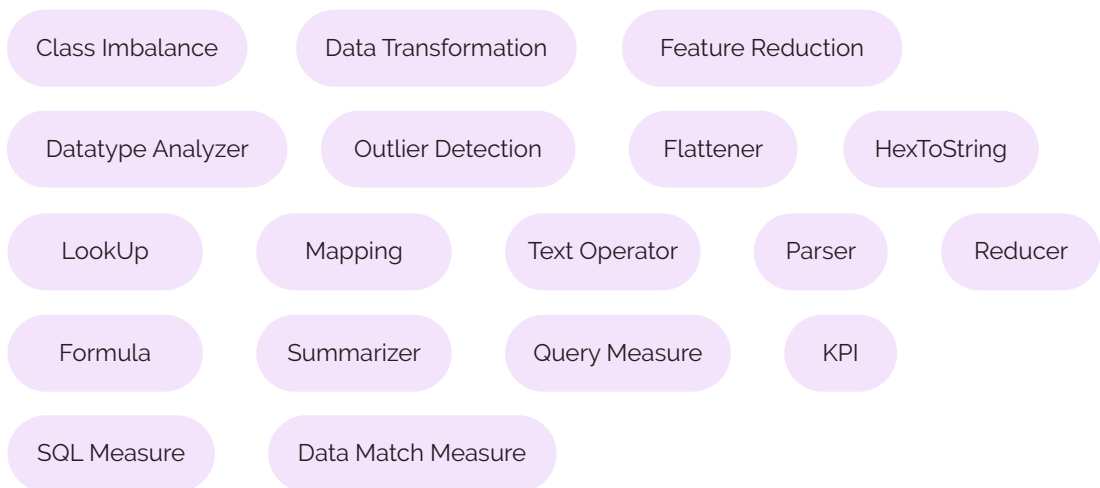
Class Imbalance
Data Transformation
Feature Reduction
Datatype Analyzer
Outlier Detection
Flattener
HexToString
LookUp
Mapping
Text Operator
Parser
Reducer
Formula
Summarizer
Query Measure
KPI
SQL Measure
Data Match Measure